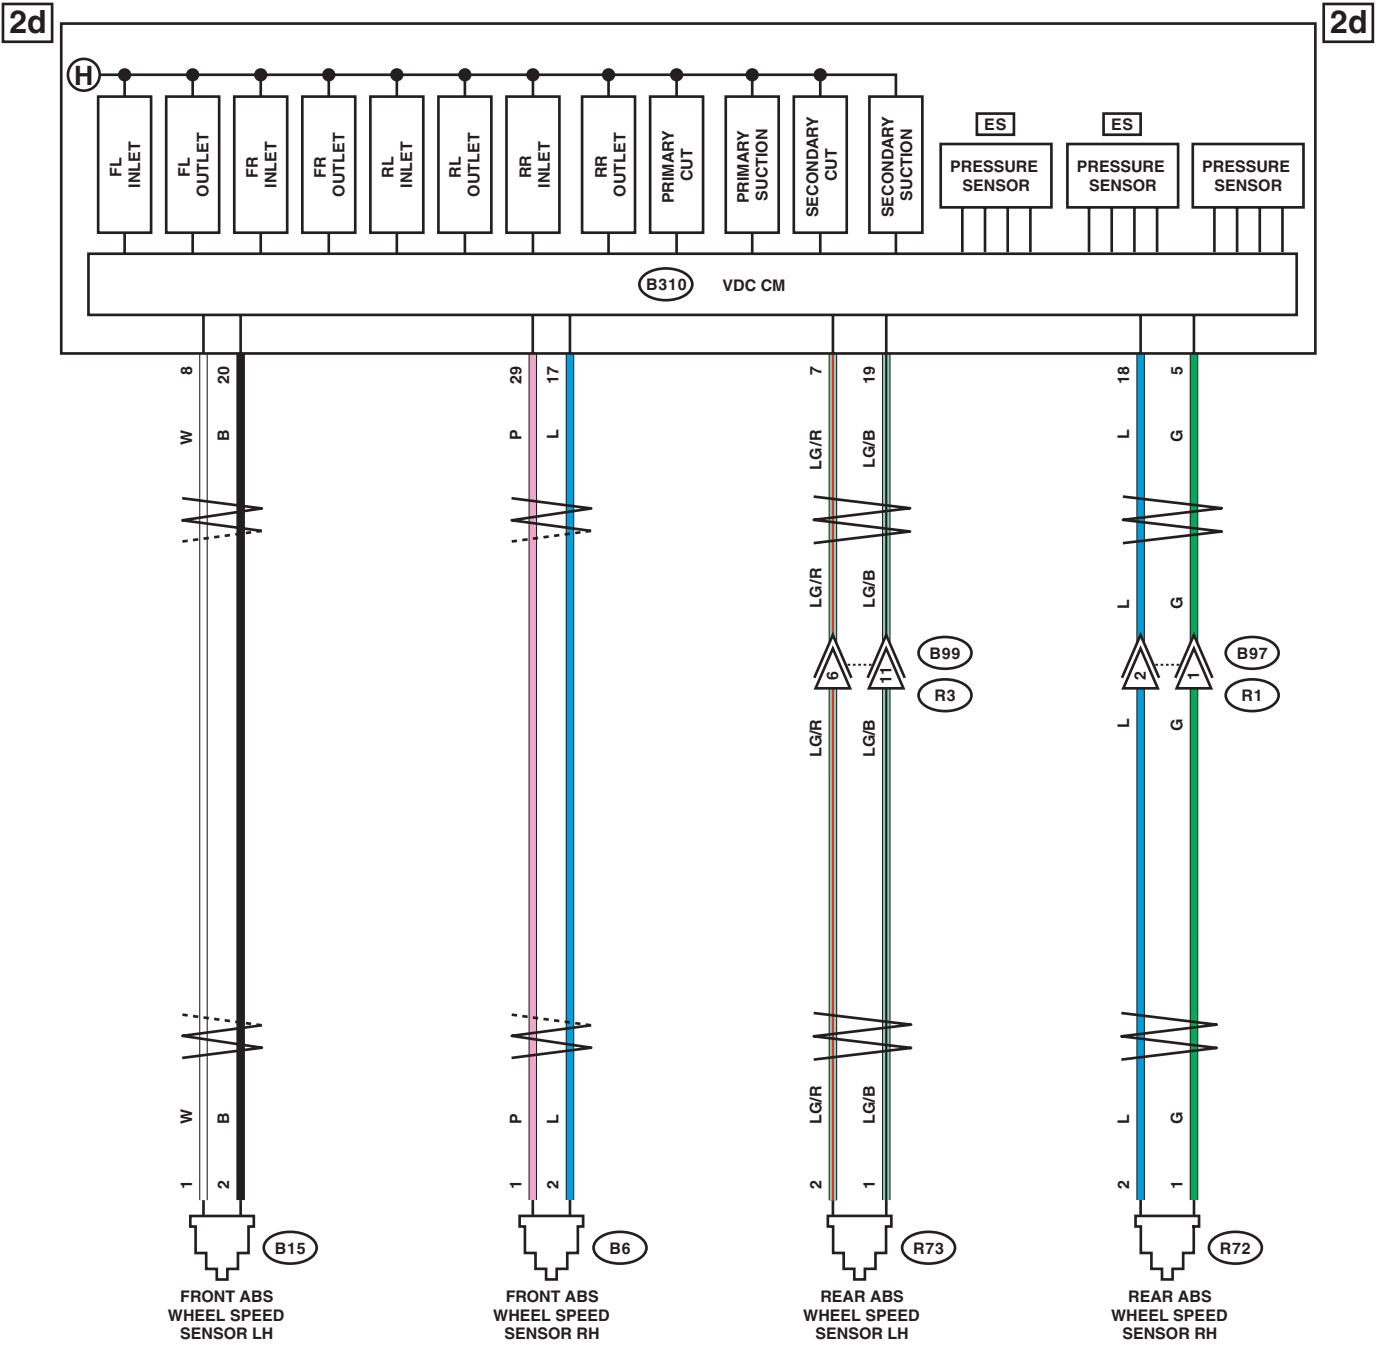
2d

2d

H

FL INLET

FL OUTLET

FR INLET

FR OUTLET

RL INLET

RL OUTLET

RR INLET

RR OUTLET

PRIMARY CUT

PRIMARY SUCTION

SECONDARY CUT

SECONDARY SUCTION

ES

PRESSURE SENSOR

ES

PRESSURE SENSOR

PRESSURE SENSOR

B310 VDC CM

8 20 29 17 7 19 18 5

W B P L LG/R LG/B L G

LG/R LG/B L G

B99

6 11

R3

B97

2 1

R1

LG/R LG/B L G

W B P L LG/R LG/B L G

1 2 1 2 2 1 2 1

B15

FRONT ABS WHEEL SPEED SENSOR LH

B6

FRONT ABS WHEEL SPEED SENSOR RH

R73

REAR ABS WHEEL SPEED SENSOR LH

R72

REAR ABS WHEEL SPEED SENSOR RH